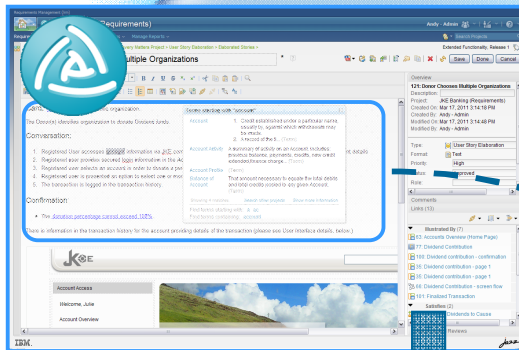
Requirements Management (rm)
(Requirements)
Andy - Admin
Manage Reports
Story Matters Project > User Story Elaboration > Elaborated Stories >
Extended Functionality, Release 1
ltiple Organizations
Save Done Cancel
Overview
121: Donor Chooses Multiple Organizations
Description:
Project: JKE Banking (Requirements)
Created On: Mar 17, 2011 2:14:16 PM
Created By: Andy - Admin
Modified On: Mar 17, 2011 2:14:46 PM
Modified By: Andy - Admin
Type: User Story Elaboration
Format: Text
Priority: High
Status: Approved
Role:
Comments
Links (11)
Illustrated By (7)
63: Accounts Overview (Home Page)
77: Dividend Contribution
168: Dividend contribution - confirmation
160: Dividend contribution - page 1
175: Dividend contribution - page 2
171: Dividend contribution - screen flow
181: Finalized Transaction
Satisfies (2)
Dividends to Cause
Reviews
Glossary
Organization
The Donor identifies organization to donate Dividend funds.
Conversation:
Registered User accesses account information on JKE.com
Registered user provides secured login information in the Ac
Registered user selects an account in order to donate a pe
Registered user is presented an option to select one or more
The transaction is logged in the transaction history.
Confirmation:
The dividend percentage cannot exceed 100%.
There is information in the transaction history for the account providing details of the transaction (please see User Interface details, below.)
Account: 1. Credit established under a particular name (usually), against which withdrawals may be made. 2. A record of the b... (Terms)
Account Activity: A summary of activity on an account including previous balance, payments, credits, new credit, scheduled finance charge... (Terms)
Account Profile: (Terms)
Balance of Account: That amount necessary to equate the total debits and total credits posted to any given Account.
Account Access
Welcome, Julie
Account Overview
JKE
IBM.